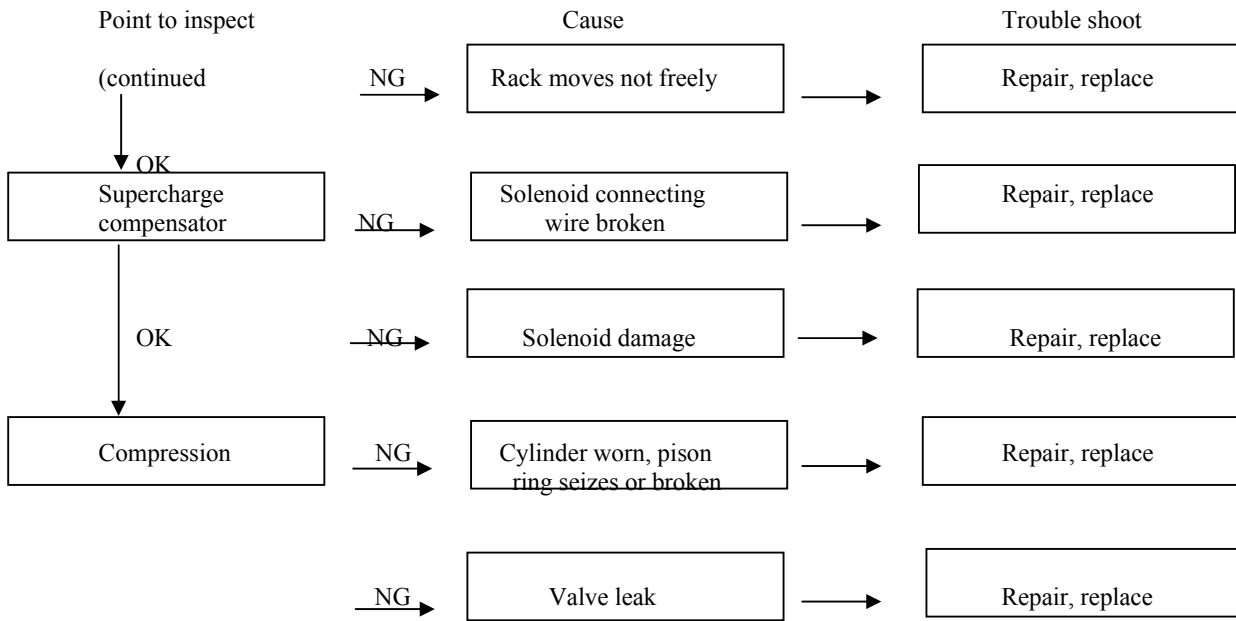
Point to inspect

Cause

Trouble shoot

(continued

NG

Rack moves not freely

Repair, replace

OK

Supercharge compensator

NG

Solenoid connecting wire broken

Repair, replace

OK

NG

Solenoid damage

Repair, replace

Compression

NG

Cylinder worn, pison ring seizes or broken

Repair, replace

NG

Valve leak

Repair, replace